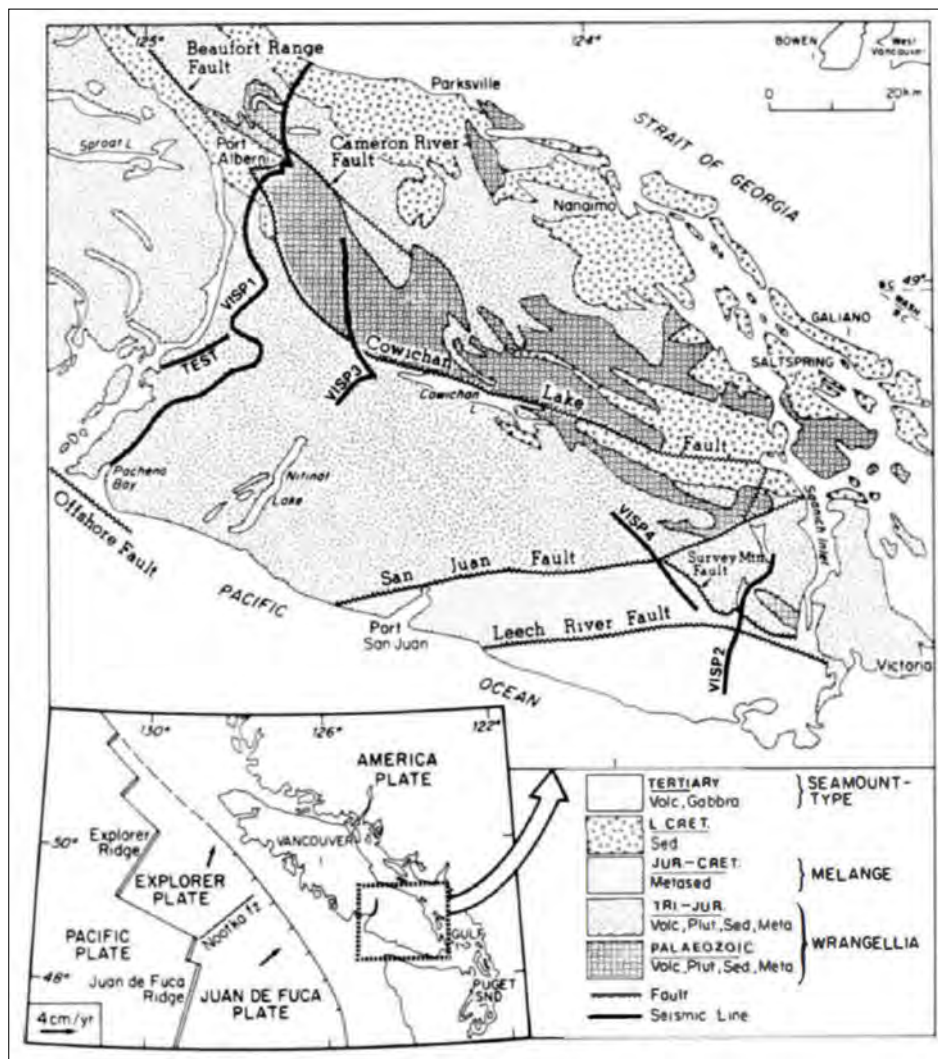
125° Beaufort Range Fault
124°
BOWEN
West Vancouver
0 20 km
Parksville
STRAIT OF GEORGIA
Sproat L
Port Alberni
Cameron River Fault
Nanaimo
49°
U.S. / B.C.
GALIANO
VISP1
SALTSPRING
TEST
VISP3
Cowichan
Cowichan L
Lake
Fault
Pachena Bay
Nitinat Lake
Offshore Fault
Saanich Inlet
VISP4
San Juan Fault
Survey Mtn Fault
PACIFIC
Port San Juan
Leech River Fault
Victoria
VISP2
OCEAN

130° 126° 122°
AMERICA PLATE
50°
Explorer Ridge
VANCOUVER I
EXPLORER PLATE
PACIFIC PLATE
Nootka F.Z.
GULF IS
48°
Juan de Fuca Ridge
JUAN DE FUCA PLATE
PUGET SND
4 cm/yr

| | |
|---|---|
| TERTIARY Volc, Gabbro | } SEAMOUNT-TYPE |
| L CRET. Sed | |
| JUR-CRET. Metased | } MELANGE |
| TRI-JUR. Volc, Plut, Sed, Meta | } WRANGELLIA |
| PALAEOZOIC Volc, Plut, Sed, Meta | |
| Fault | |
| Seismic Line | |